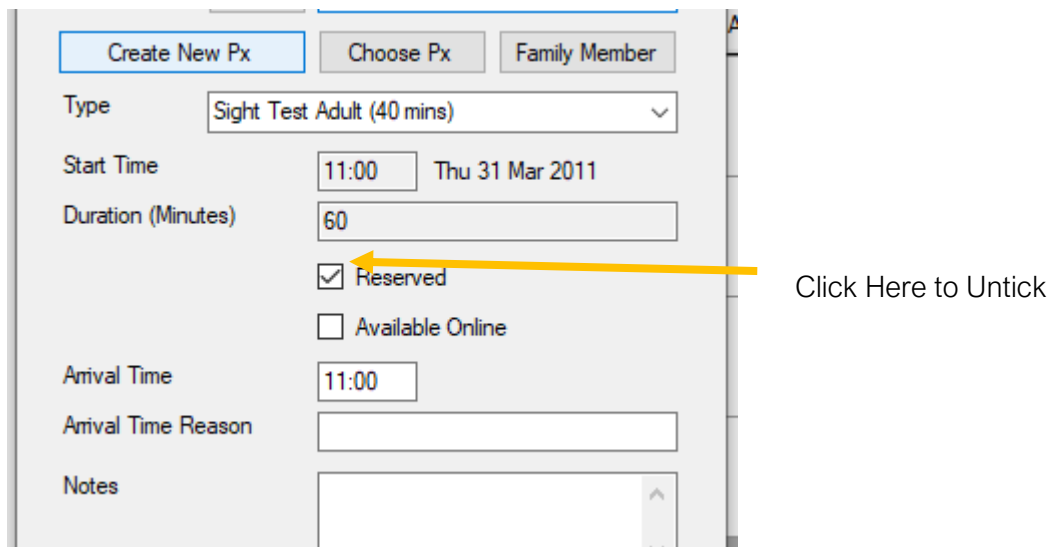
Create New Px
Choose Px
Family Member

Type
Sight Test Adult (40 mins)

Start Time
11:00
Thu 31 Mar 2011

Duration (Minutes)
60

Reserved

Click Here to Untick

Available Online

Arrival Time
11:00

Arrival Time Reason

Notes